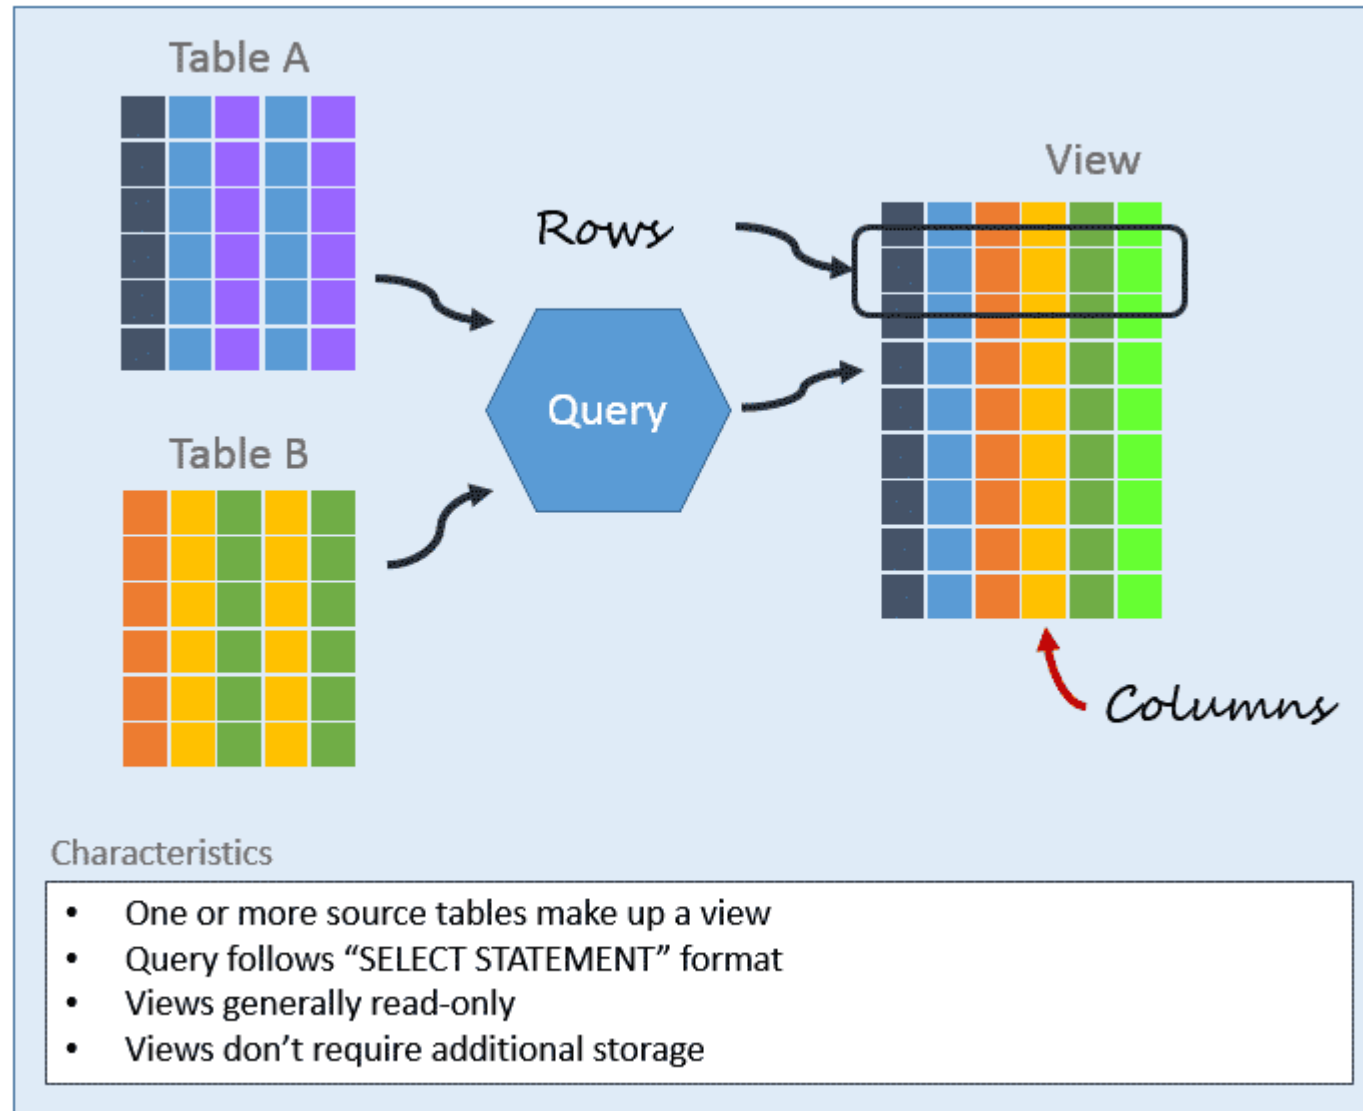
Table A

Table B

Rows

Query

View

Columns

Characteristics

- One or more source tables make up a view
- Query follows “SELECT STATEMENT” format
- Views generally read-only
- Views don’t require additional storage